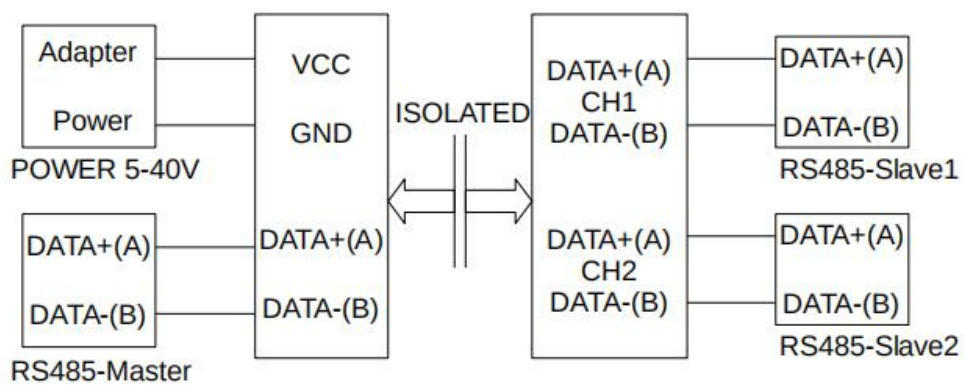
Adapter
Power
POWER 5-40V

VCC
GND

DATA+(A)
DATA-(B)
RS485-Master

DATA+(A)
DATA-(B)

ISOLATED

DATA+(A)
CH1
DATA-(B)

DATA+(A)
CH2
DATA-(B)

DATA+(A)
DATA-(B)
RS485-Slave1

DATA+(A)
DATA-(B)
RS485-Slave2